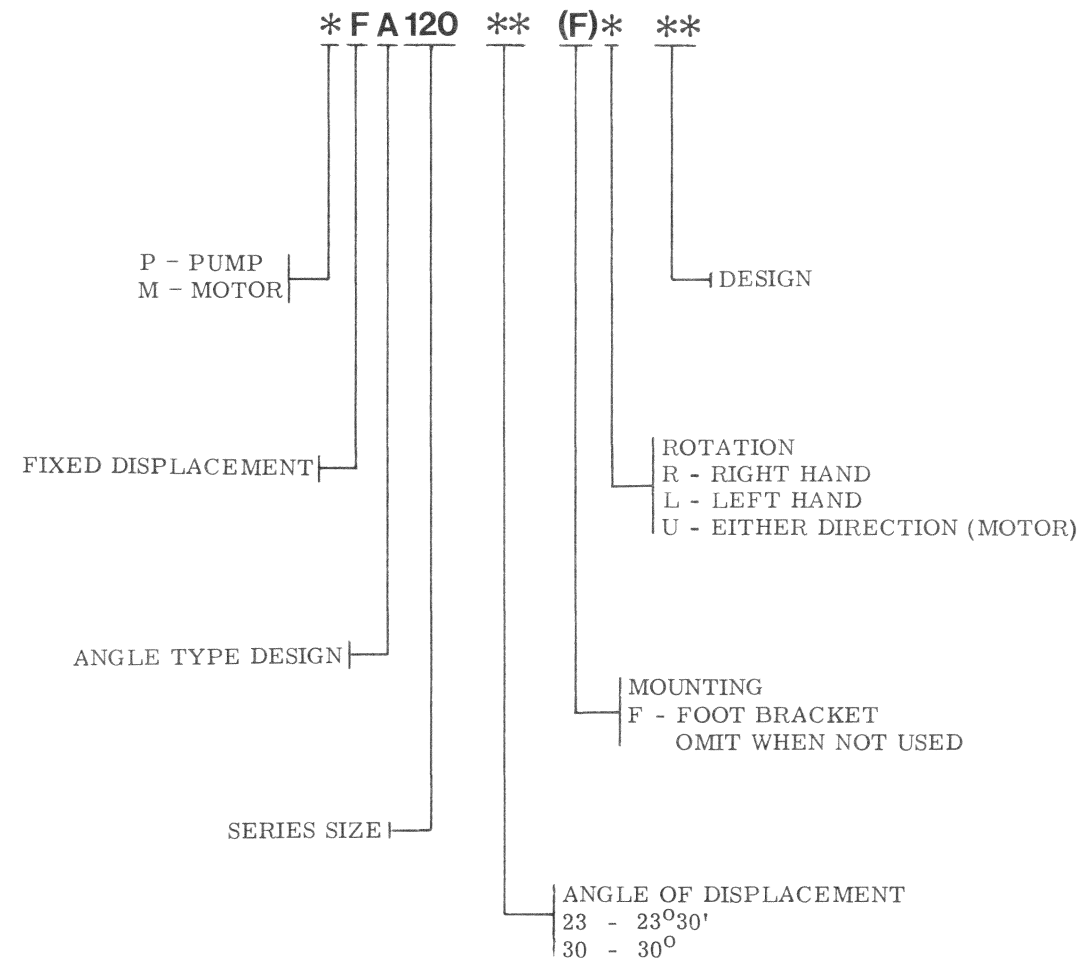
* F A 120 ** (F)* **

P - PUMP
M - MOTOR

DESIGN

FIXED DISPLACEMENT

ROTATION
R - RIGHT HAND
L - LEFT HAND
U - EITHER DIRECTION (MOTOR)

ANGLE TYPE DESIGN

MOUNTING
F - FOOT BRACKET
OMIT WHEN NOT USED

SERIES SIZE

ANGLE OF DISPLACEMENT
23 - $23^{o}30'$
30 - $30^{o}$